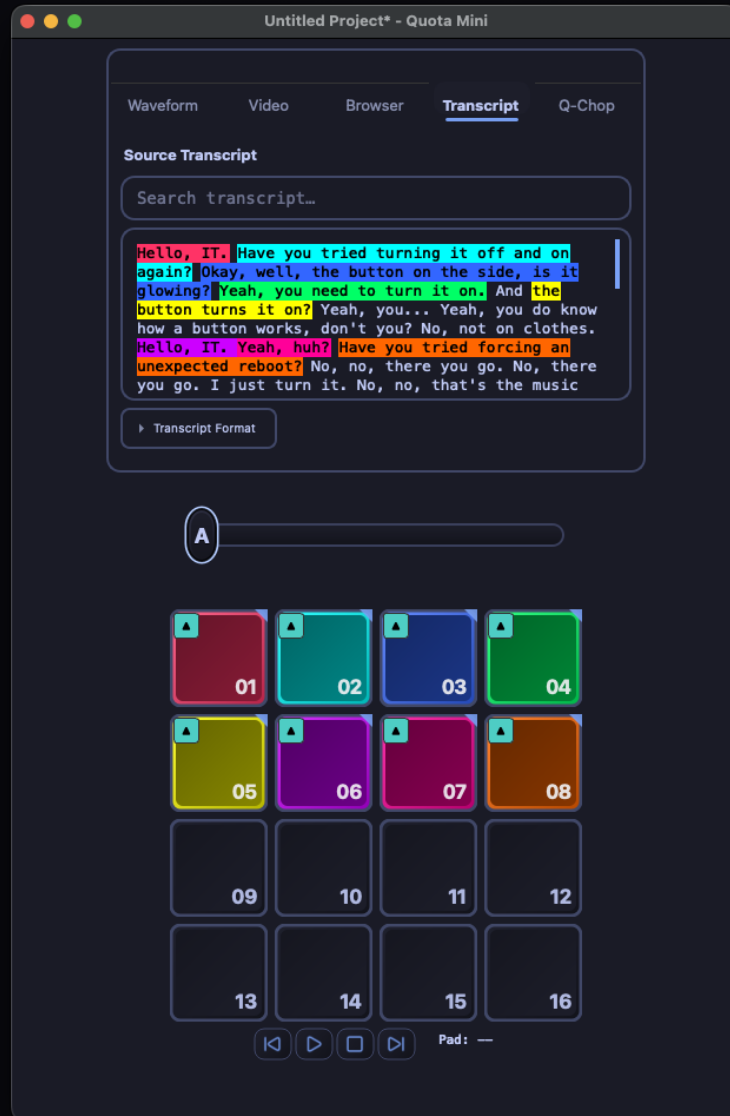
Untitled Project* - Quota Mini

Waveform Video Browser Transcript Q-Chop

Source Transcript

Search transcript…

Hello, IT. Have you tried turning it off and on again? Okay, well, the button on the side, is it glowing? Yeah, you need to turn it on. And the button turns it on? Yeah, you... Yeah, you do know how a button works, don't you? No, not on clothes. Hello, IT. Yeah, huh? Have you tried forcing an unexpected reboot? No, no, there you go. No, there you go. I just turn it. No, no, that's the music

Transcript Format

A

01 02 03 04
05 06 07 08
09 10 11 12
13 14 15 16

Pad: —